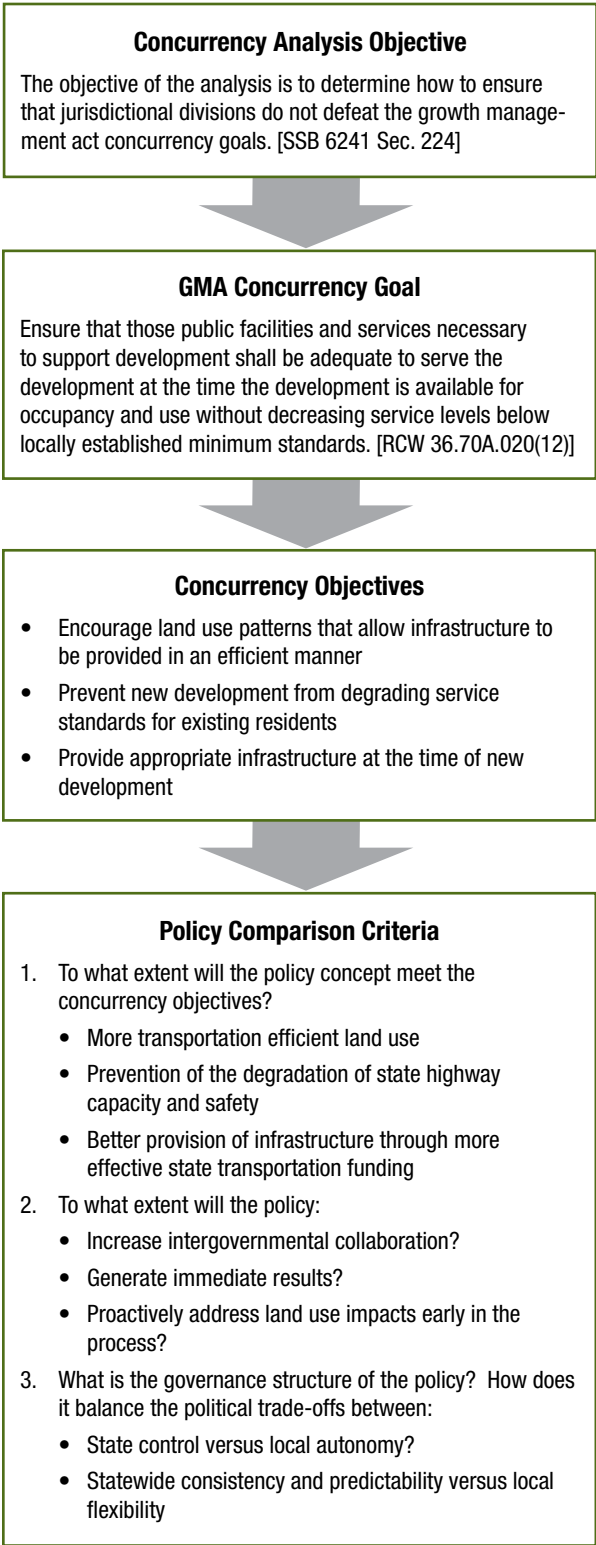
**Concurrency Analysis Objective**

The objective of the analysis is to determine how to ensure that jurisdictional divisions do not defeat the growth management act concurrency goals. [SSB 6241 Sec. 224]

**GMA Concurrency Goal**

Ensure that those public facilities and services necessary to support development shall be adequate to serve the development at the time the development is available for occupancy and use without decreasing service levels below locally established minimum standards. [RCW 36.70A.020(12)]

**Concurrency Objectives**

- Encourage land use patterns that allow infrastructure to be provided in an efficient manner
- Prevent new development from degrading service standards for existing residents
- Provide appropriate infrastructure at the time of new development

**Policy Comparison Criteria**

1. To what extent will the policy concept meet the concurrency objectives?
   - More transportation efficient land use
   - Prevention of the degradation of state highway capacity and safety
   - Better provision of infrastructure through more effective state transportation funding
2. To what extent will the policy:
   - Increase intergovernmental collaboration?
   - Generate immediate results?
   - Proactively address land use impacts early in the process?
3. What is the governance structure of the policy? How does it balance the political trade-offs between:
   - State control versus local autonomy?
   - Statewide consistency and predictability versus local flexibility